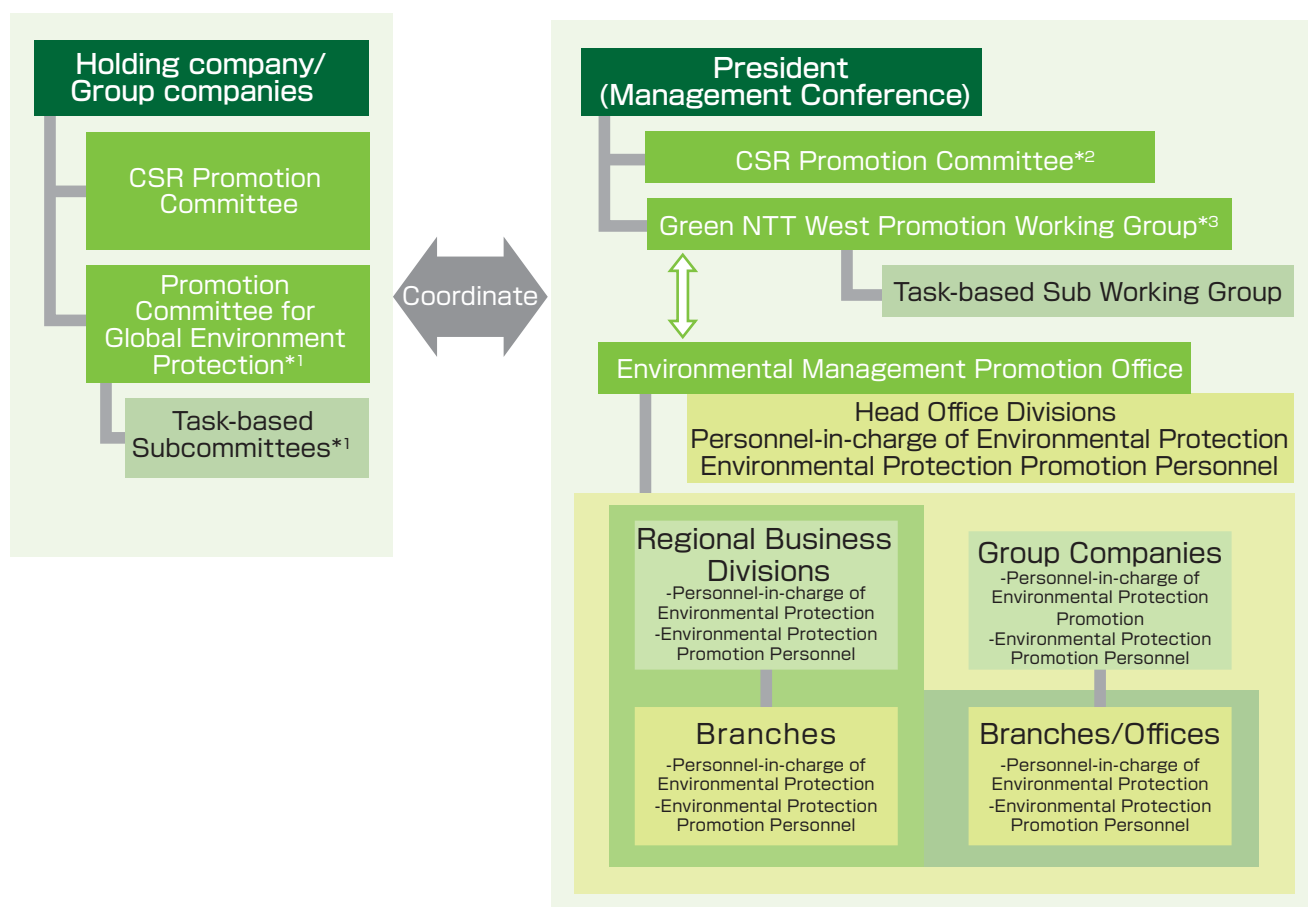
Holding company/ Group companies

CSR Promotion Committee

Promotion Committee for Global Environment Protection*1

Task-based Subcommittees*1

Coordinate

President (Management Conference)

CSR Promotion Committee*2

Green NTT West Promotion Working Group*3

Task-based Sub Working Group

Environmental Management Promotion Office

Head Office Divisions
Personnel-in-charge of Environmental Protection
Environmental Protection Promotion Personnel

Regional Business Divisions
-Personnel-in-charge of Environmental Protection
-Environmental Protection Promotion Personnel

Group Companies
-Personnel-in-charge of Environmental Protection Promotion
-Environmental Protection Promotion Personnel

Branches
-Personnel-in-charge of Environmental Protection
-Environmental Protection Promotion Personnel

Branches/Offices
-Personnel-in-charge of Environmental Protection
-Environmental Protection Promotion Personnel